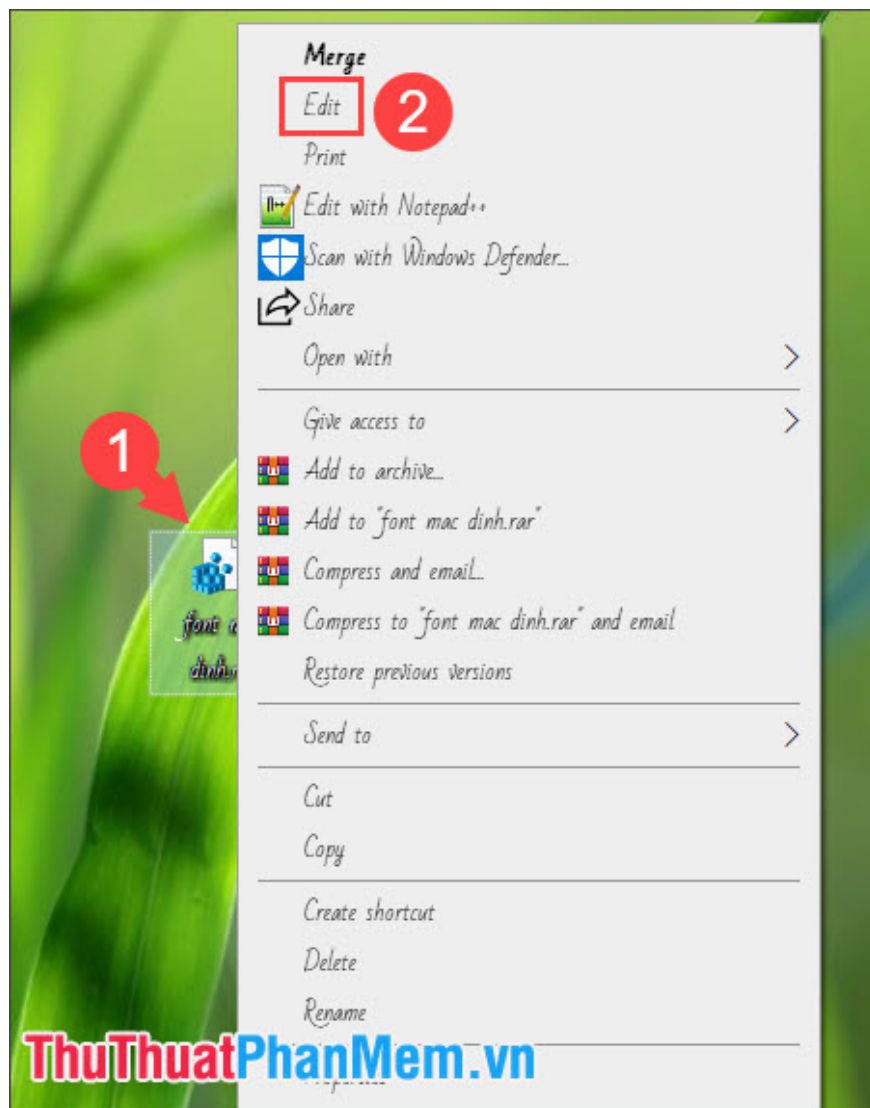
Merge
Edit
2
Print
Edit with Notepad++
Scan with Windows Defender...
Share
Open with
Give access to
1
Add to archive...
Add to "font mac dinh.rar"
font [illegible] dinh.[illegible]
Compress and email...
Compress to "font mac dinh.rar" and email
Restore previous versions
Send to
Cut
Copy
Create shortcut
Delete
Rename
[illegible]
ThuThuatPhanMem.vn